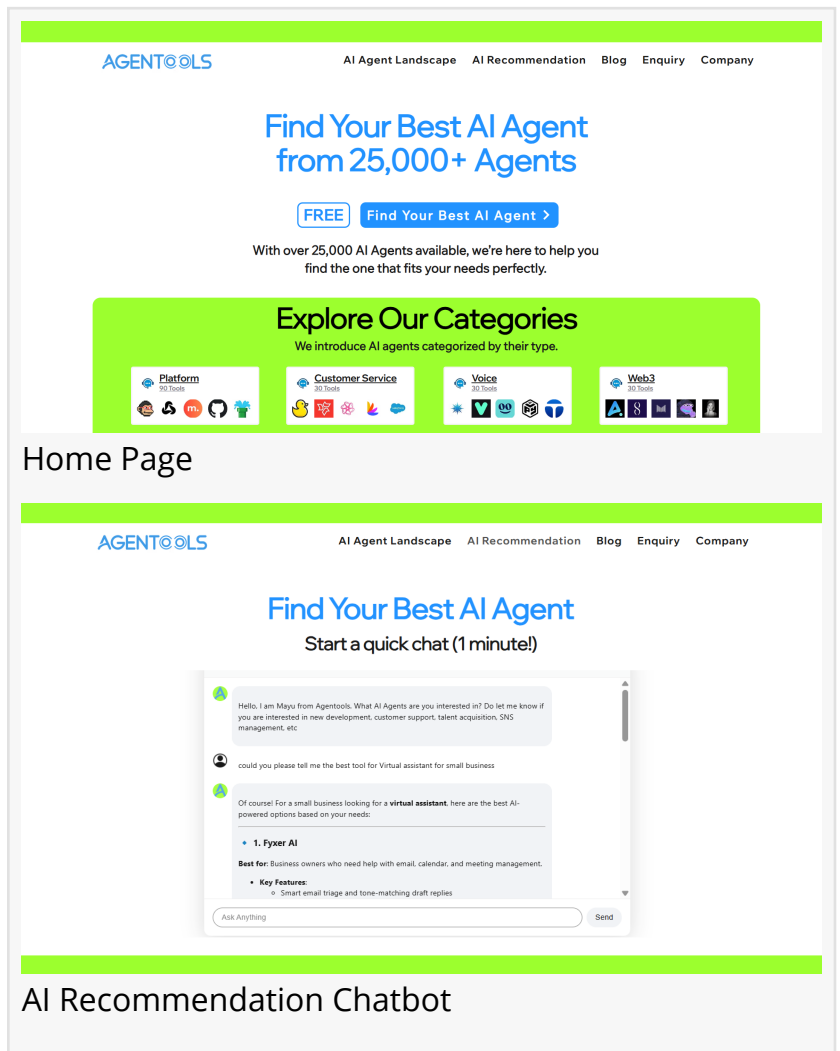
AGENTOOLS

AI Agent Landscape AI Recommendation Blog Enquiry Company

Find Your Best AI Agent from 25,000+ Agents

FREE Find Your Best AI Agent >

With over 25,000 AI Agents available, we're here to help you find the one that fits your needs perfectly.

Explore Our Categories

We introduce AI agents categorized by their type.

Platform
90 Tools

Customer Service
30 Tools

Voice
30 Tools

Web3
30 Tools

Home Page

AGENTOOLS

AI Agent Landscape AI Recommendation Blog Enquiry Company

Find Your Best AI Agent

Start a quick chat (1 minute!)

Hello, I am Mayu from Agentools. What AI Agents are you interested in? Do let me know if you are interested in new development, customer support, talent acquisition, SNS management, etc

could you please tell me the best tool for Virtual assistant for small business

Of course! For a small business looking for a **virtual assistant**, here are the best AI-powered options based on your needs:

1. Fyxer AI

**Best for**: Business owners who need help with email, calendar, and meeting management.

- **Key Features**:
  - Smart email triage and tone-matching draft replies

Ask Anything

Send

AI Recommendation Chatbot